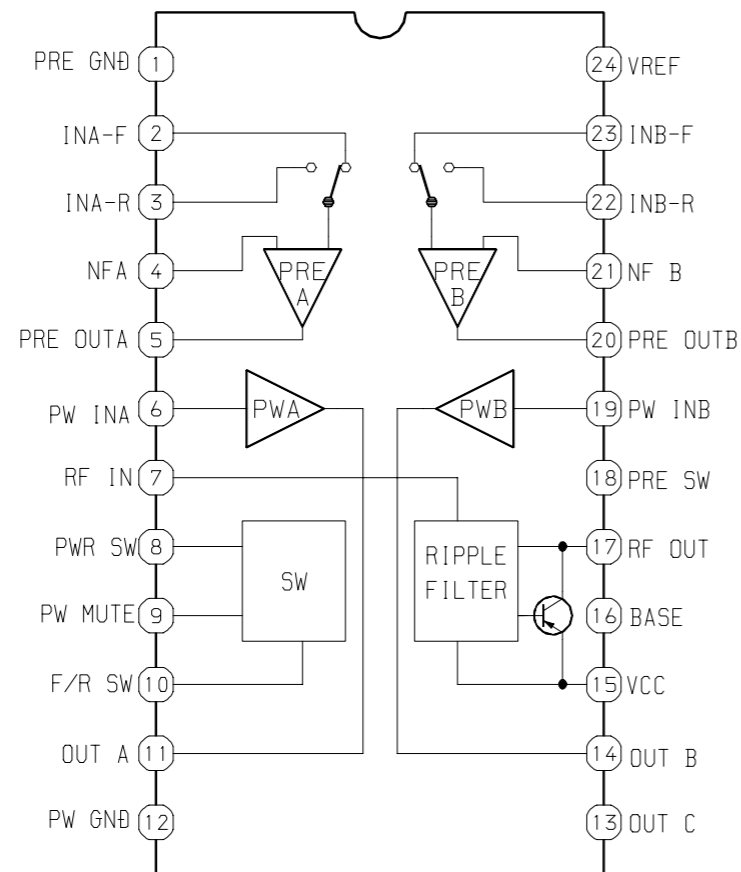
PRE GND 1
INA-F 2
INA-R 3
NFA 4
PRE OUTA 5
PW INA 6
RF IN 7
PWR SW 8
PW MUTE 9
F/R SW 10
OUT A 11
PW GND 12

24 VREF
23 INB-F
22 INB-R
21 NF B
20 PRE OUTB
19 PW INB
18 PRE SW
17 RF OUT
16 BASE
15 VCC
14 OUT B
13 OUT C

PRE A
PRE B
PWA
PWB
SW
RIPPLE FILTER